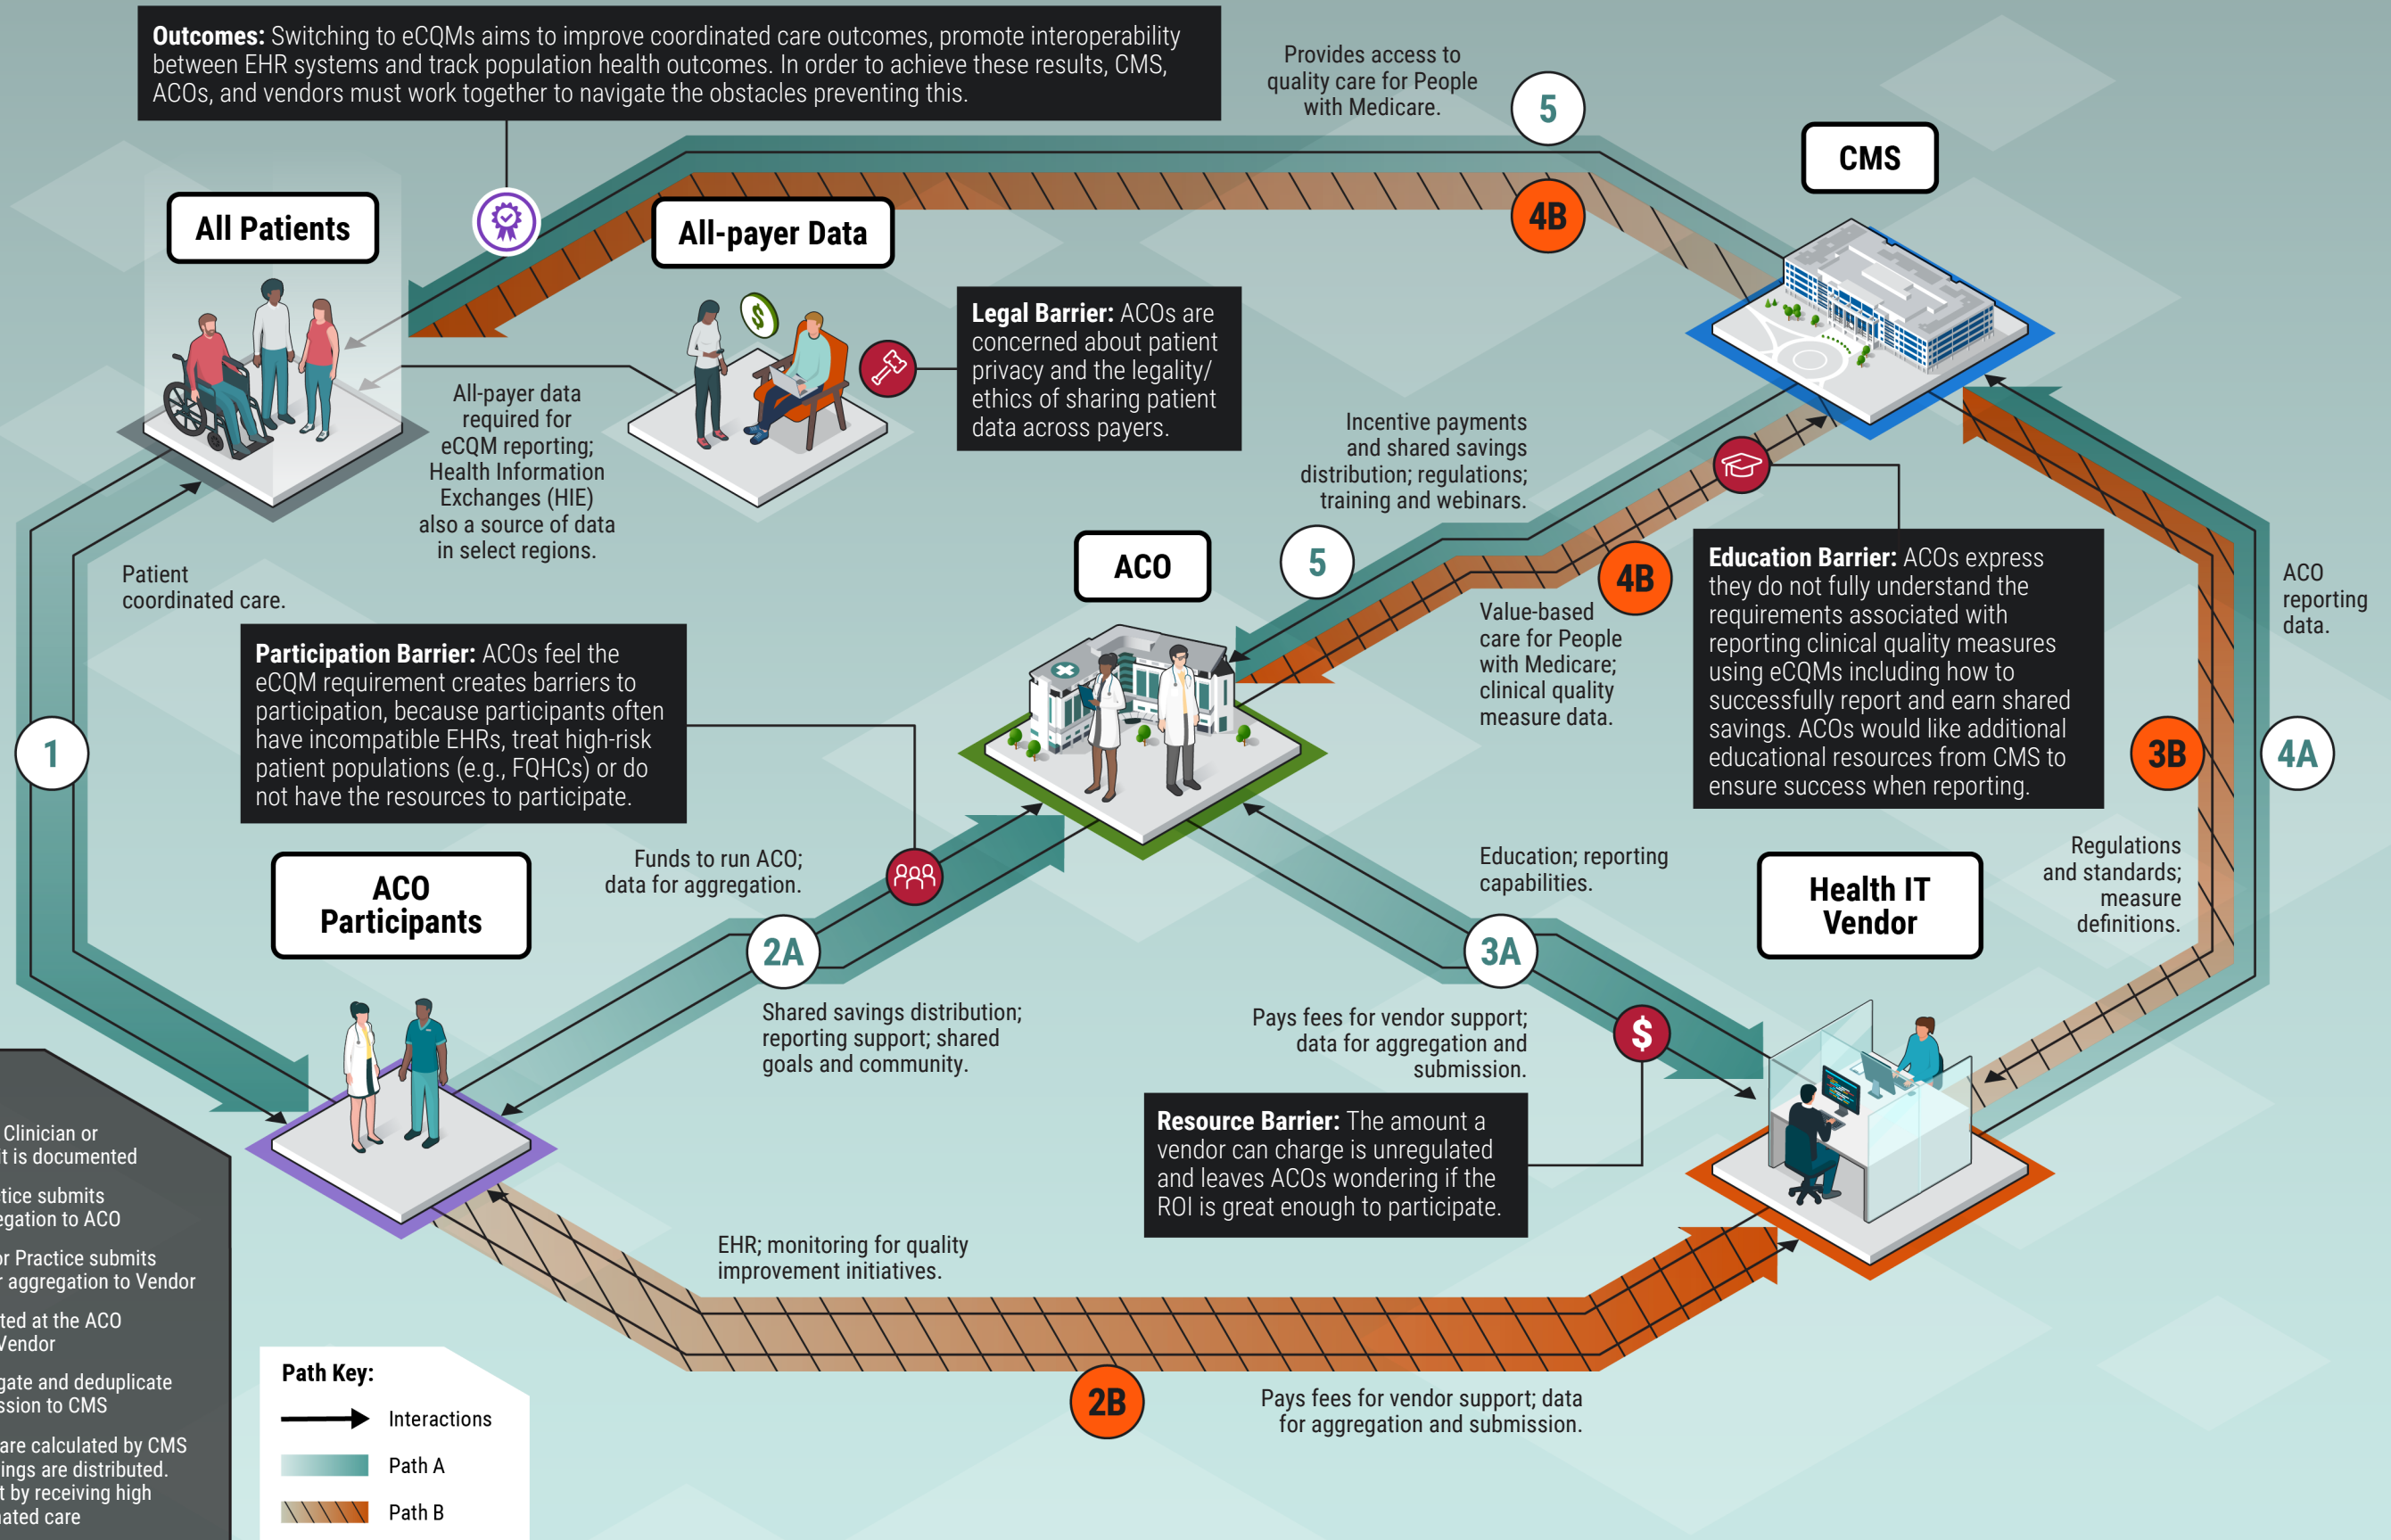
**Outcomes:** Switching to eCQMs aims to improve coordinated care outcomes, promote interoperability between EHR systems and track population health outcomes. In order to achieve these results, CMS, ACOs, and vendors must work together to navigate the obstacles preventing this.

Provides access to quality care for People with Medicare.

5

CMS

4B

All Patients

All-payer Data

**Legal Barrier:** ACOs are concerned about patient privacy and the legality/ ethics of sharing patient data across payers.

All-payer data required for eCQM reporting; Health Information Exchanges (HIE) also a source of data in select regions.

Incentive payments and shared savings distribution; regulations; training and webinars.

Patient coordinated care.

ACO

5

4B

**Education Barrier:** ACOs express they do not fully understand the requirements associated with reporting clinical quality measures using eCQMs including how to successfully report and earn shared savings. ACOs would like additional educational resources from CMS to ensure success when reporting.

ACO reporting data.

Value-based care for People with Medicare; clinical quality measure data.

**Participation Barrier:** ACOs feel the eCQM requirement creates barriers to participation, because participants often have incompatible EHRs, treat high-risk patient populations (e.g., FQHCs) or do not have the resources to participate.

1

3B

4A

Funds to run ACO; data for aggregation.

Education; reporting capabilities.

Regulations and standards; measure definitions.

ACO Participants

Health IT Vendor

2A

3A

Shared savings distribution; reporting support; shared goals and community.

Pays fees for vendor support; data for aggregation and submission.

**Resource Barrier:** The amount a vendor can charge is unregulated and leaves ACOs wondering if the ROI is great enough to participate.

Clinician or
t is documented

tice submits
egation to ACO

r Practice submits
r aggregation to Vendor

ted at the ACO
Vendor

gate and deduplicate
ssion to CMS

are calculated by CMS
ings are distributed.
t by receiving high
ated care

EHR; monitoring for quality improvement initiatives.

Path Key:
Interactions
Path A
Path B

2B

Pays fees for vendor support; data for aggregation and submission.